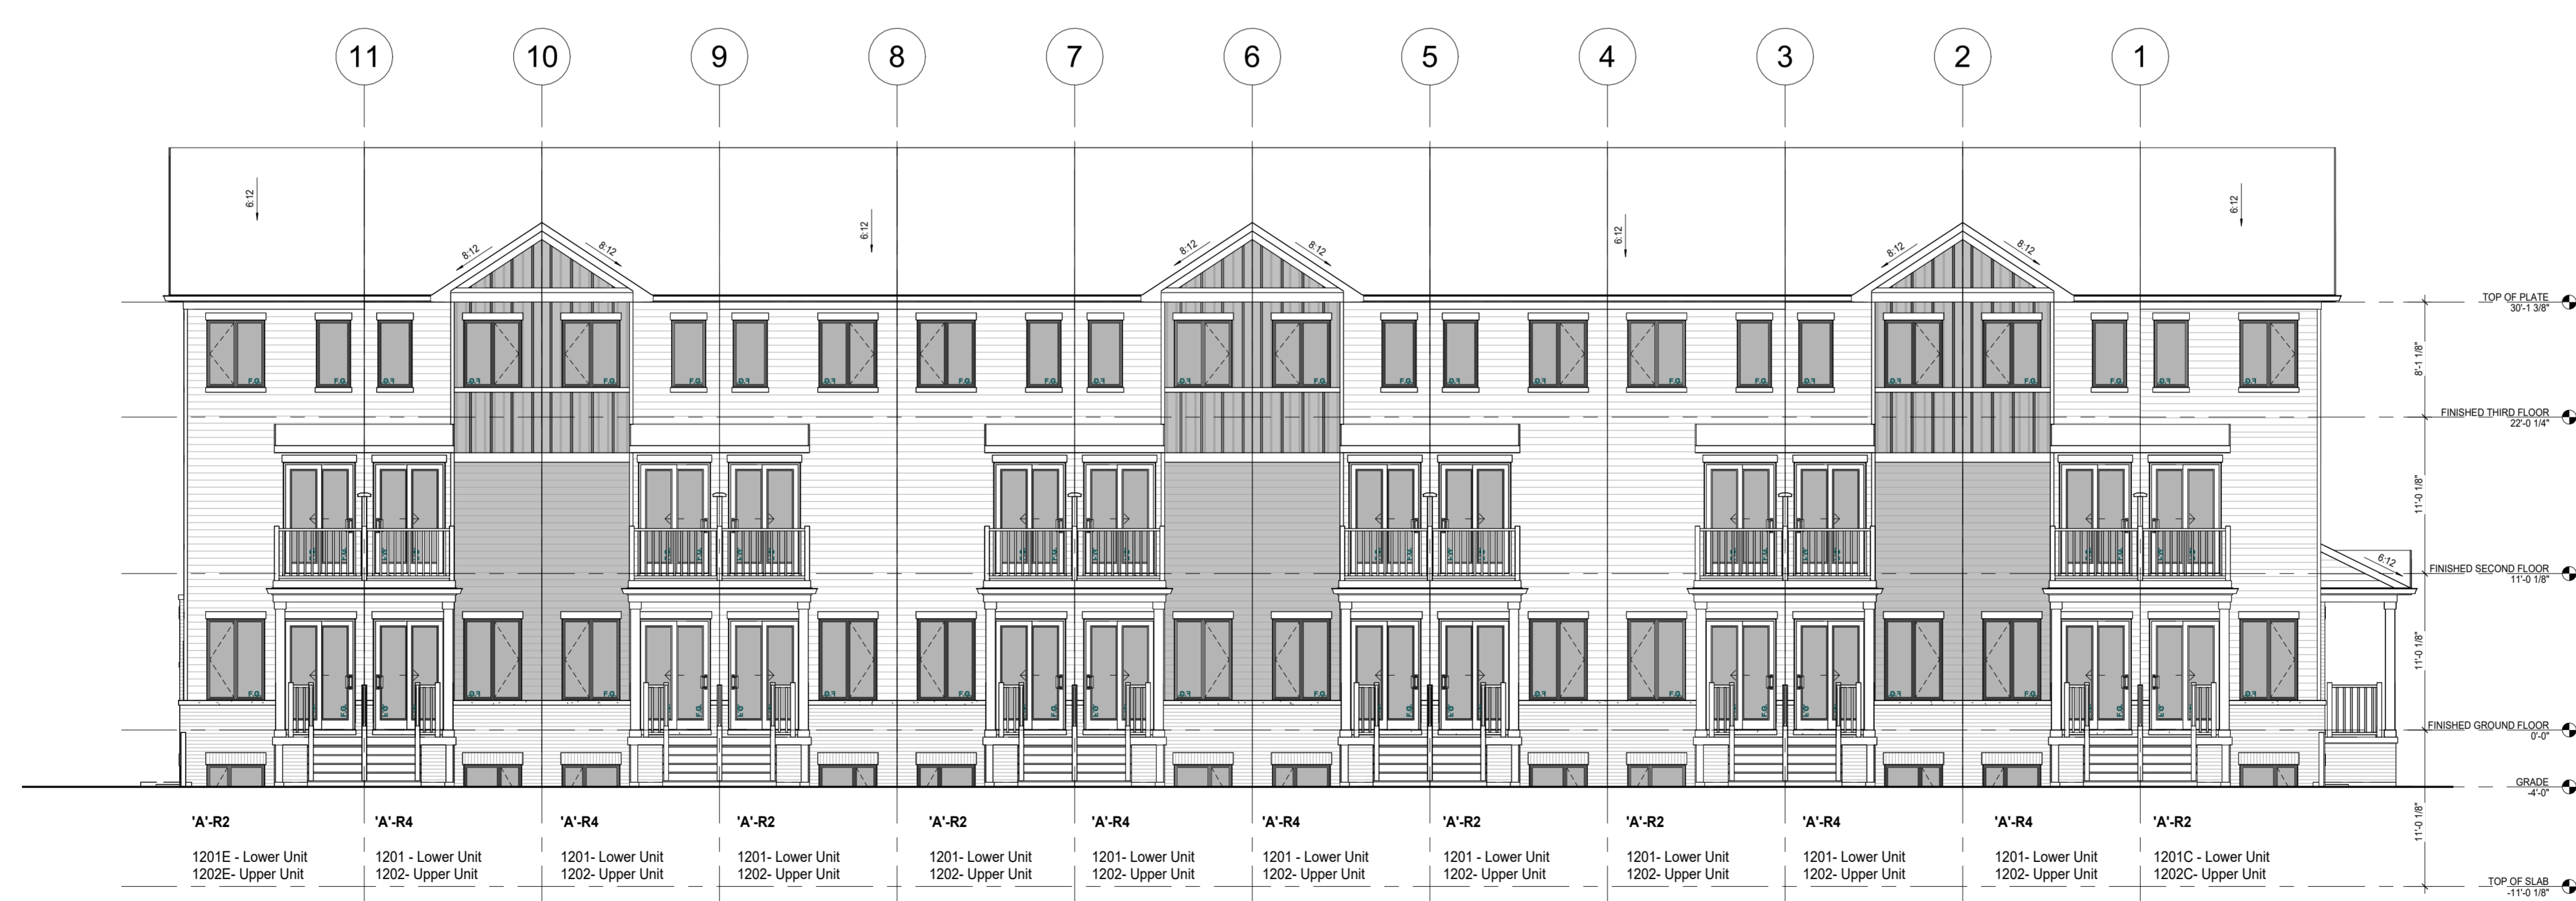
11 10 9 8 7 6 5 4 3 2 1

6:12

8:12 8:12

6:12

8:12 8:12

6:12

8:12 8:12

6:12

6:12

TOP OF PLATE
30'-1 3/8"

8'-1 1/8"

FINISHED THIRD FLOOR
22'-0 1/4"

11'-0 1/8"

FINISHED SECOND FLOOR
11'-0 1/8"

11'-0 1/8"

FINISHED GROUND FLOOR
0'-0"

GRADE
-4'-0"

11'-0 1/8"

TOP OF SLAB
-11'-0 1/8"

'A'-R2
1201E - Lower Unit
1202E- Upper Unit

'A'-R4
1201 - Lower Unit
1202- Upper Unit

'A'-R4
1201- Lower Unit
1202- Upper Unit

'A'-R2
1201- Lower Unit
1202- Upper Unit

'A'-R2
1201- Lower Unit
1202- Upper Unit

'A'-R4
1201- Lower Unit
1202- Upper Unit

'A'-R4
1201 - Lower Unit
1202- Upper Unit

'A'-R2
1201 - Lower Unit
1202- Upper Unit

'A'-R2
1201- Lower Unit
1202- Upper Unit

'A'-R4
1201- Lower Unit
1202- Upper Unit

'A'-R4
1201- Lower Unit
1202- Upper Unit

'A'-R2
1201C - Lower Unit
1202C- Upper Unit